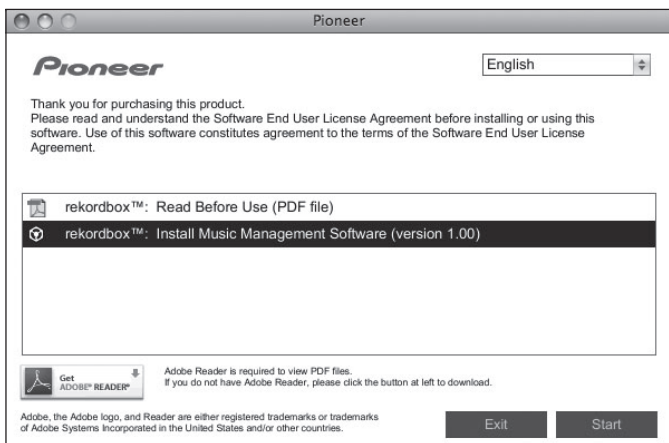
Pioneer

Pioneer

English

Thank you for purchasing this product.
Please read and understand the Software End User License Agreement before installing or using this software. Use of this software constitutes agreement to the terms of the Software End User License Agreement.

rekordbox™: Read Before Use (PDF file)

rekordbox™: Install Music Management Software (version 1.00)

Get ADOBE® READER®

Adobe Reader is required to view PDF files.
If you do not have Adobe Reader, please click the button at left to download.

Adobe, the Adobe logo, and Reader are either registered trademarks or trademarks of Adobe Systems Incorporated in the United States and/or other countries.

Exit

Start